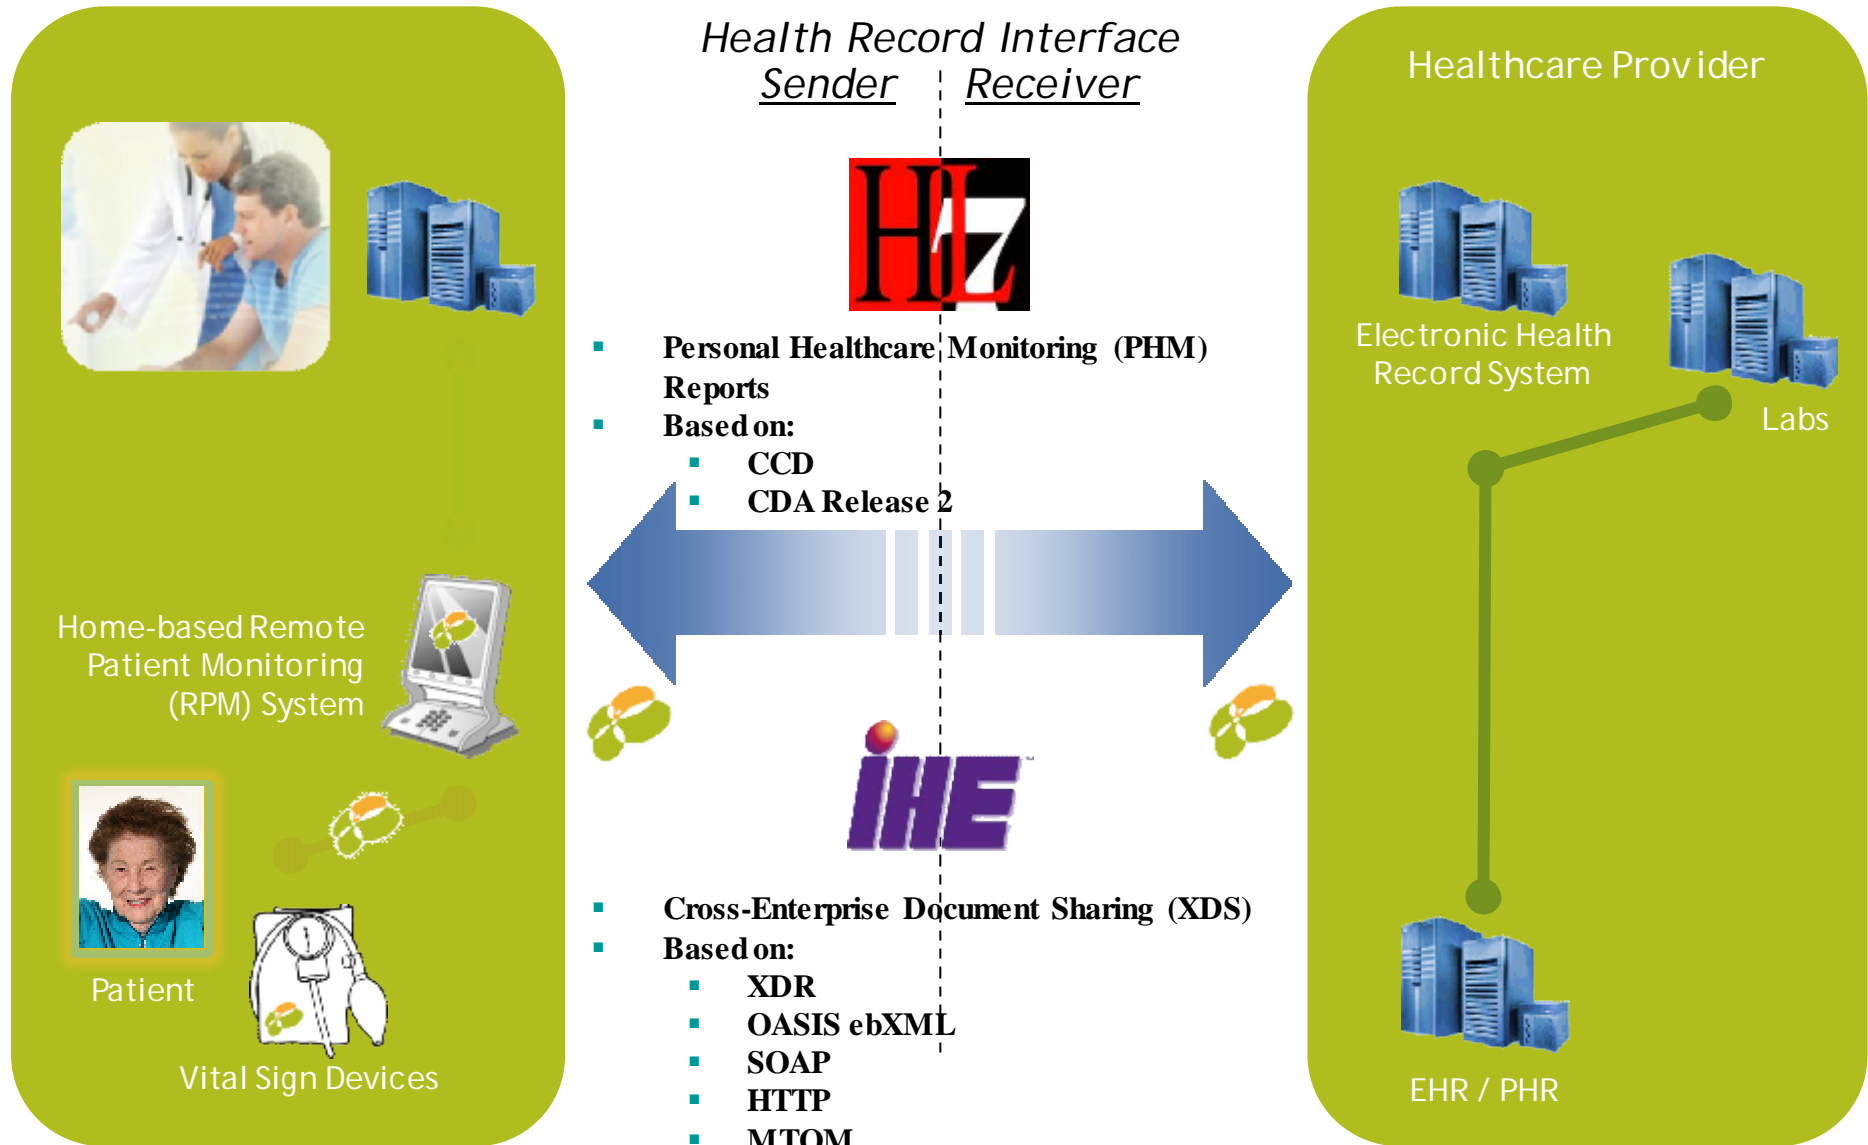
Health Record Interface
Sender Receiver

HL7

- Personal Healthcare Monitoring (PHM) Reports
- Based on:
  - CCD
  - CDA Release 2

IHE

- Cross-Enterprise Document Sharing (XDS)
- Based on:
  - XDR
  - OASIS ebXML
  - SOAP
  - HTTP
  - MTOM

Home-based Remote Patient Monitoring (RPM) System

Patient

Vital Sign Devices

Healthcare Provider

Electronic Health Record System

Labs

EHR / PHR